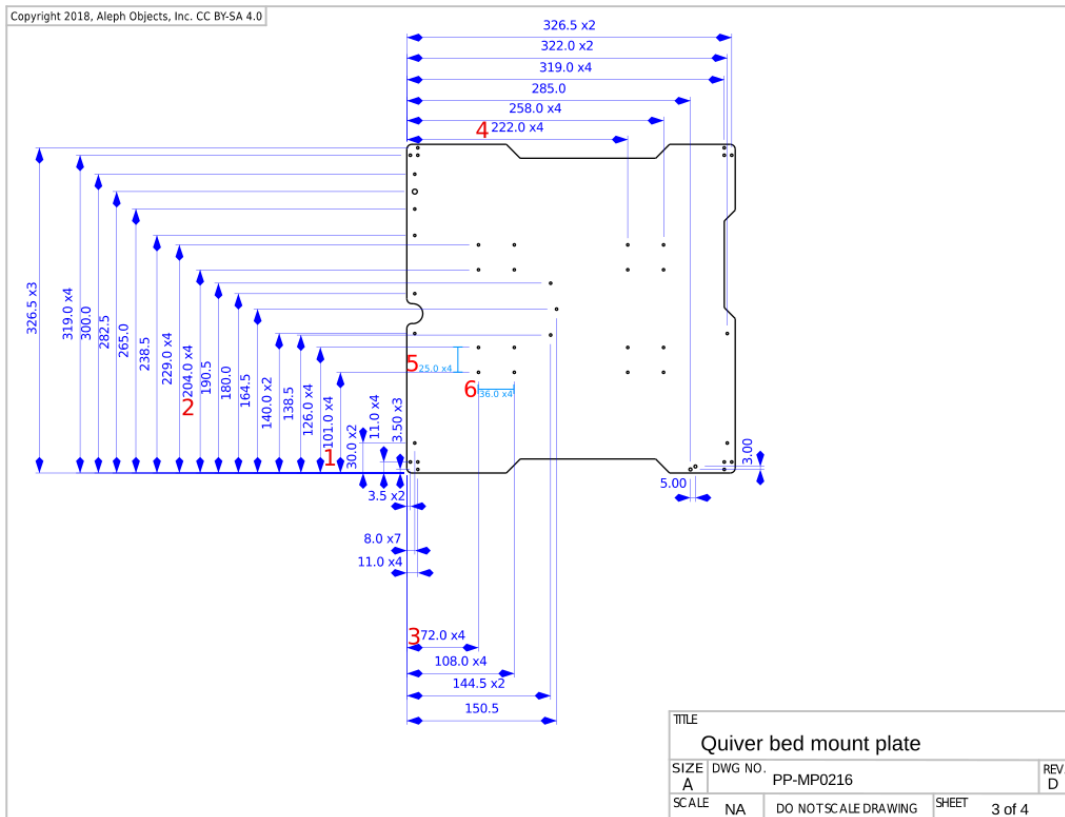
Copyright 2018, Aleph Objects, Inc. CC BY-SA 4.0

326.5 x2
322.0 x2
319.0 x4
285.0
258.0 x4
4 222.0 x4

326.5 x3
319.0 x4
300.0
282.5
265.0
238.5
229.0 x4
2 204.0 x4
190.5
180.0
164.5
140.0 x2
138.5
126.0 x4
101.0 x4
1 30.0 x2
11.0 x4
3.50 x3

5 25.0 x4
6 36.0 x4

3.00
5.00

3.5 x2
8.0 x7
11.0 x4

3 72.0 x4
108.0 x4
144.5 x2
150.5

TITLE
Quiver bed mount plate

| SIZE A | DWG NO. PP-MP0216 | REV. D |
|---|---|---|
| SCALE NA | DO NOT SCALE DRAWING | SHEET 3 of 4 |